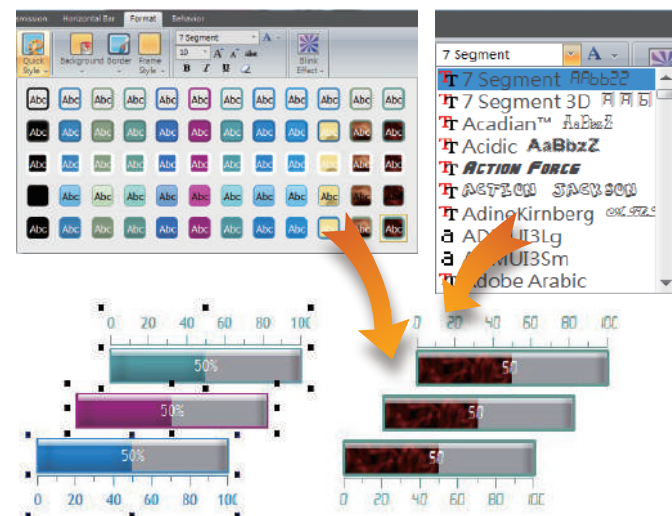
ansmission Horizontal Bar Format Behavior

Quick Style Background Border Frame Style

7 Segment

10

B I U

Blink Effect

Abc Abc Abc Abc Abc Abc Abc Abc Abc Abc Abc Abc
Abc Abc Abc Abc Abc Abc Abc Abc Abc Abc Abc Abc
Abc Abc Abc Abc Abc Abc Abc Abc Abc Abc Abc Abc
Abc Abc Abc Abc Abc Abc Abc Abc Abc Abc Abc
Abc Abc Abc Abc Abc Abc Abc Abc Abc Abc Abc Abc

7 Segment

7 Segment AaBbZZ
7 Segment 3D
Acadian™ AaBbZ
Acidic AaBbZZ
ACTION FORCE
ACTION JACKSON
AdinoKirnberg
ADMUI3Lg
ADMUI3Sm
Adobe Arabic

0 20 40 60 80 100
50%
50%
50%
0 20 40 60 80 100

0 20 40 60 80 100
50
50
50
0 20 40 60 80 100